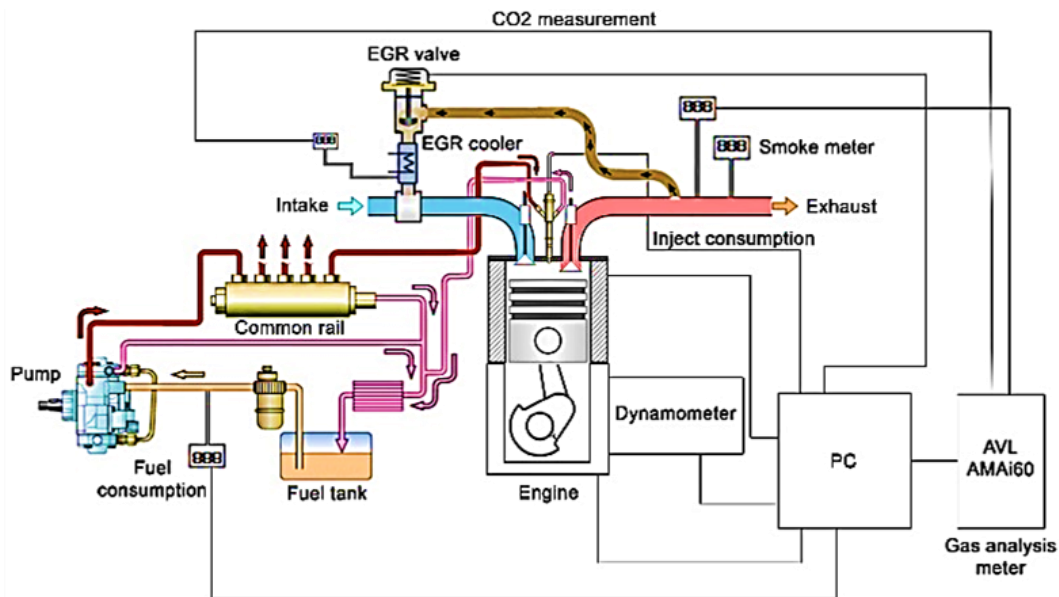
CO2 measurement

EGR valve

888

EGR cooler

888

888

Smoke meter

Intake

Exhaust

Inject consumption

Common rail

Pump

Dynamometer

888

Fuel consumption

Fuel tank

Engine

PC

AVL AMAi60

Gas analysis meter